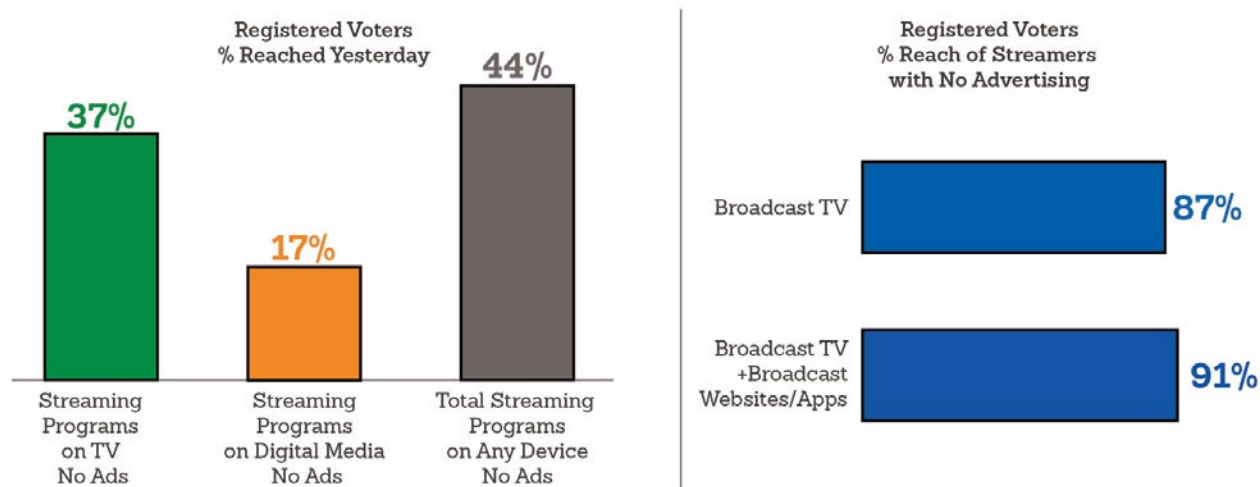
Registered Voters
% Reached Yesterday

37%

17%

44%

Streaming Programs on TV No Ads

Streaming Programs on Digital Media No Ads

Total Streaming Programs on Any Device No Ads

Registered Voters
% Reach of Streamers with No Advertising

Broadcast TV

87%

Broadcast TV +Broadcast Websites/Apps

91%